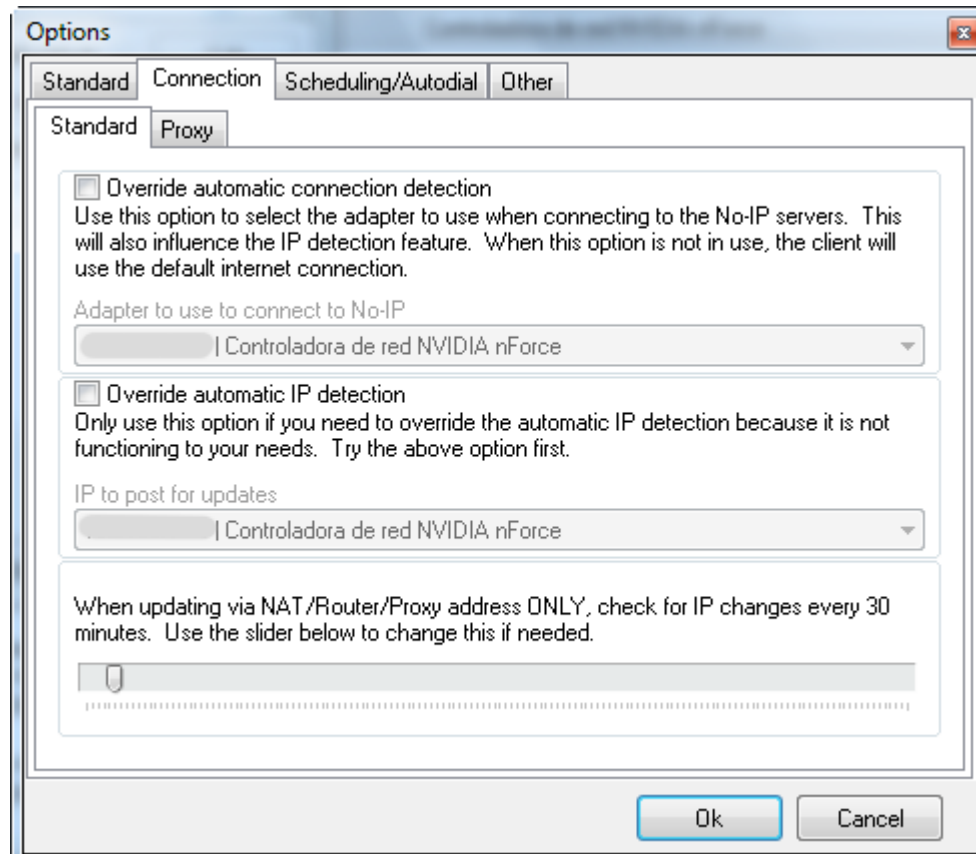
Options

Standard | Connection | Scheduling/Autodial | Other

Standard | Proxy

Override automatic connection detection

Use this option to select the adapter to use when connecting to the No-IP servers. This will also influence the IP detection feature. When this option is not in use, the client will use the default internet connection.

Adapter to use to connect to No-IP

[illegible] | Controladora de red NVIDIA nForce

Override automatic IP detection

Only use this option if you need to override the automatic IP detection because it is not functioning to your needs. Try the above option first.

IP to post for updates

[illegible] | Controladora de red NVIDIA nForce

When updating via NAT/Router/Proxy address ONLY, check for IP changes every 30 minutes. Use the slider below to change this if needed.

Ok

Cancel